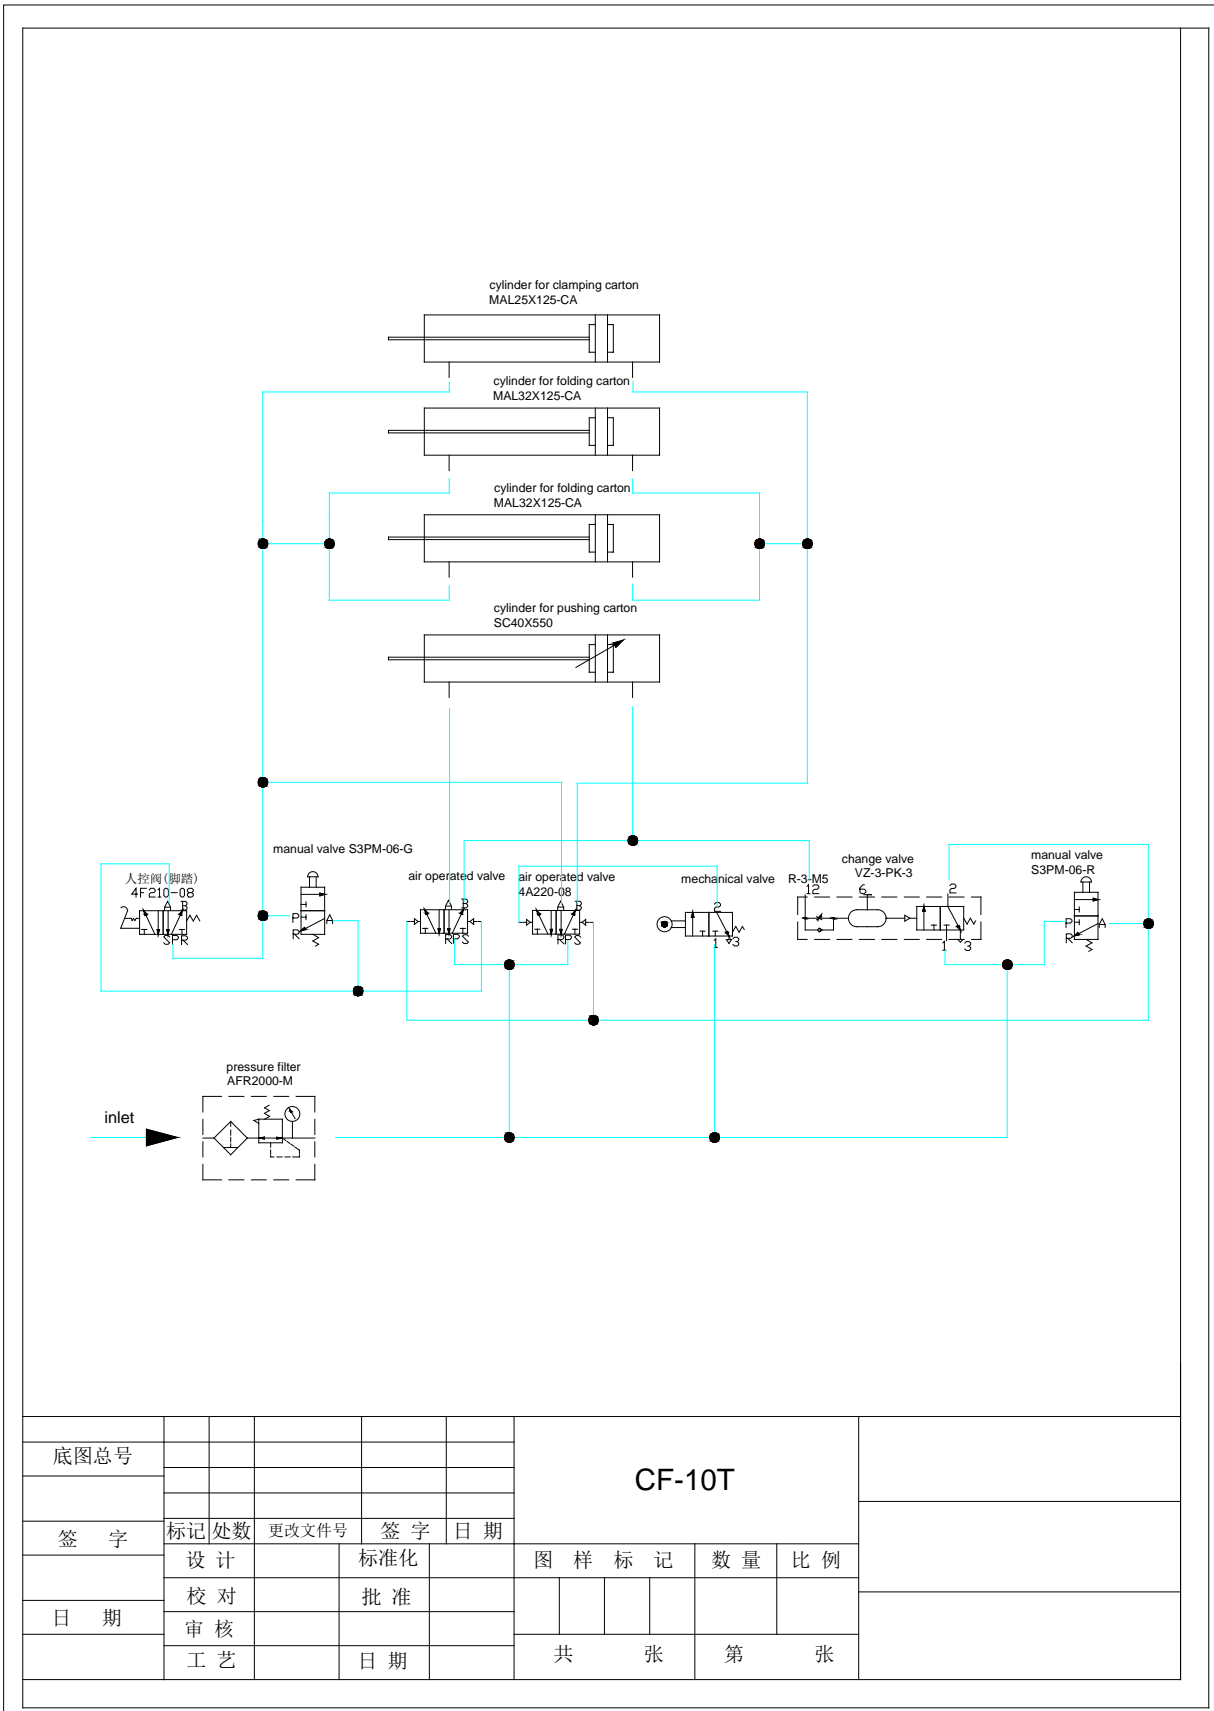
cylinder for clamping carton
MAL25X125-CA

cylinder for folding carton
MAL32X125-CA

cylinder for folding carton
MAL32X125-CA

cylinder for pushing carton
SC40X550

人控阀(脚踏)
4F210-08
A B
S P R

manual valve S3PM-06-G
P A
R

air operated valve
A B
R P S

air operated valve
4A220-08
A B
R P S

mechanical valve
2
1 3

R-3-M5
12

change valve
VZ-3-PK-3
6
2
1 3

manual valve
S3PM-06-R
P A
R

pressure filter
AFR2000-M

inlet

底图总号

签 字

日 期

| 标记 | 处数 | 更改文件号 | 签 字 | 日 期 |
|---|---|---|---|---|

CF-10T

设 计
标准化
校 对
批 准
审 核
工 艺
日 期

图 样 标 记
数 量
比 例

共 张
第 张